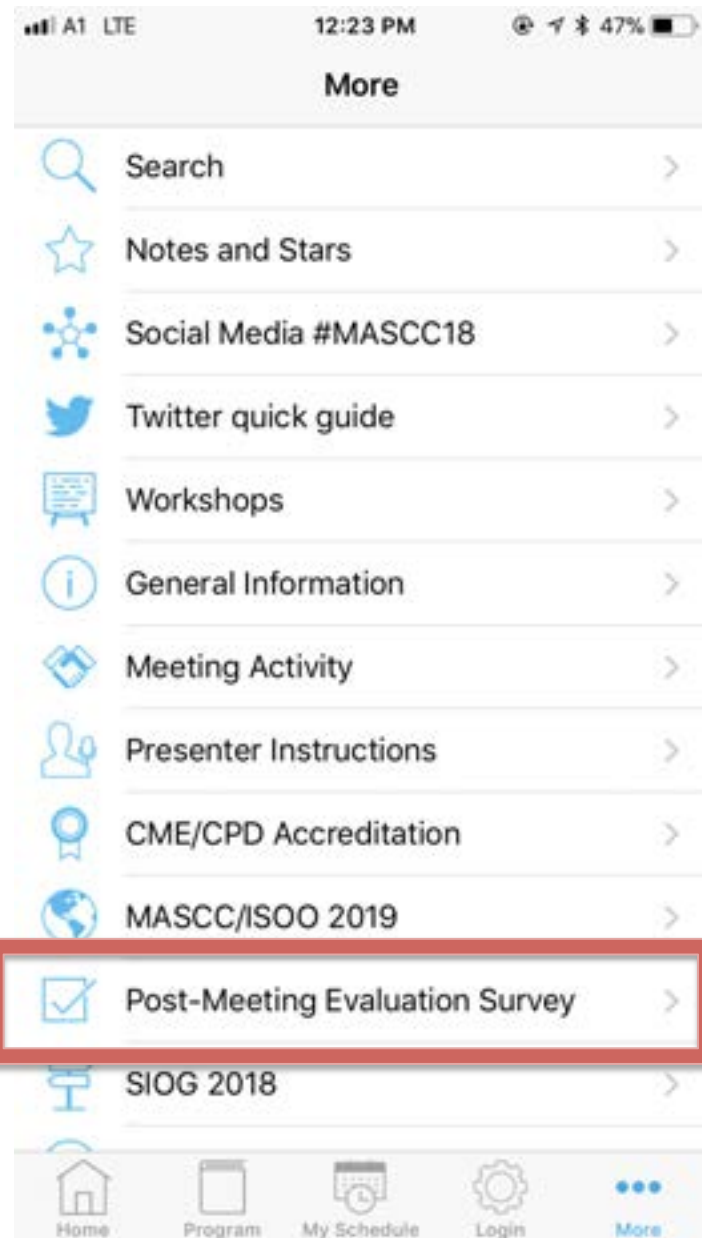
A1 LTE 12:23 PM 47%

More

Search

Notes and Stars

Social Media #MASCC18

Twitter quick guide

Workshops

General Information

Meeting Activity

Presenter Instructions

CME/CPD Accreditation

MASCC/ISOO 2019

Post-Meeting Evaluation Survey

SIOG 2018

Home Program My Schedule Login More